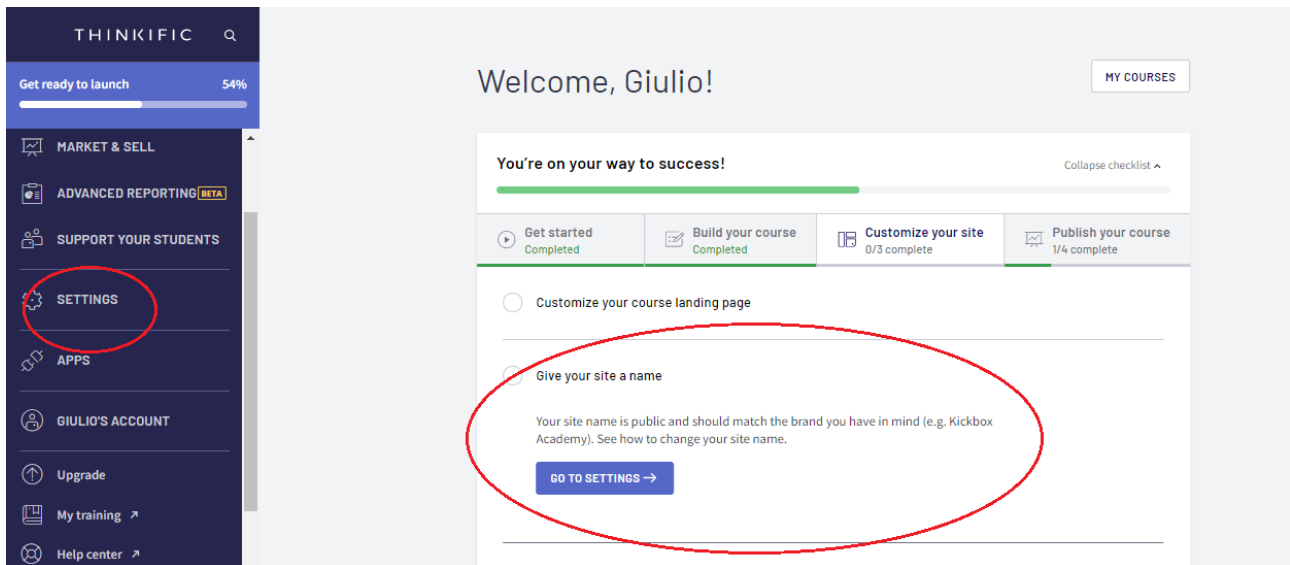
THINKIFIC

Get ready to launch 54%

MARKET & SELL

ADVANCED REPORTING BETA

SUPPORT YOUR STUDENTS

SETTINGS

APPS

GIULIO'S ACCOUNT

Upgrade

My training ↗

Help center ↗

Welcome, Giulio!

MY COURSES

You're on your way to success!

Collapse checklist

Get started
Completed

Build your course
Completed

Customize your site
0/3 complete

Publish your course
1/4 complete

Customize your course landing page

Give your site a name

Your site name is public and should match the brand you have in mind (e.g. Kickbox Academy). See how to change your site name.

GO TO SETTINGS →